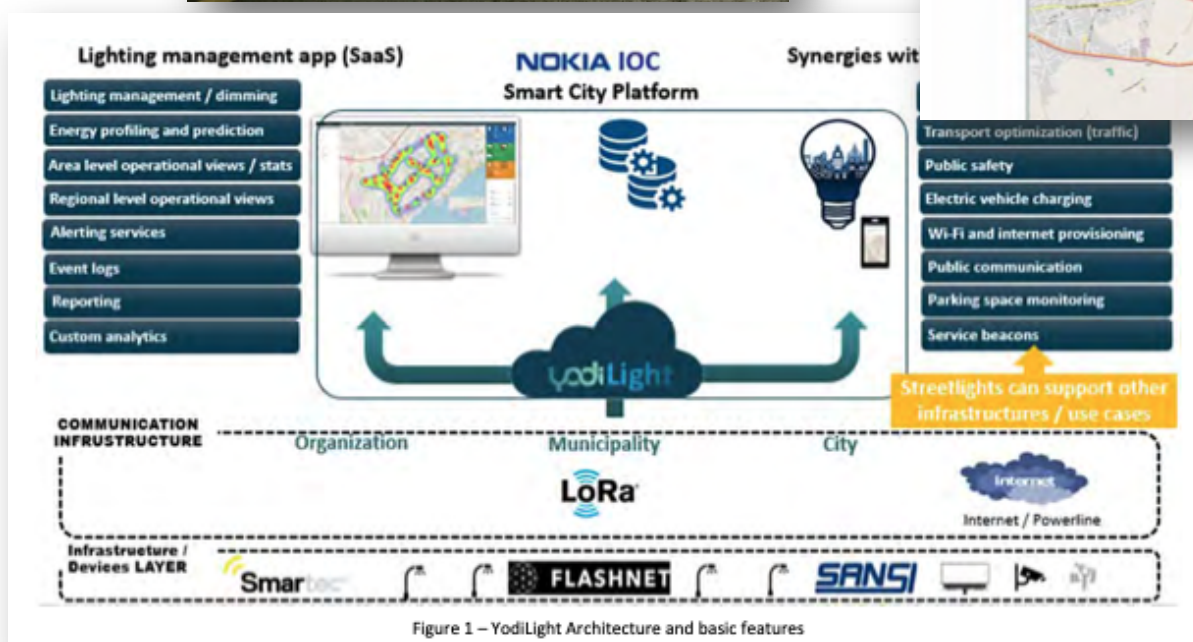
Lighting management app (SaaS)

NOKIA IOC
Smart City Platform

Synergies wit

Lighting management / dimming
Energy profiling and prediction
Area level operational views / stats
Regional level operational views
Alerting services
Event logs
Reporting
Custom analytics

Transport optimization (traffic)
Public safety
Electric vehicle charging
Wi-Fi and internet provisioning
Public communication
Parking space monitoring
Service beacons

yodiLight

Streetlights can support other infrastructures / use cases

COMMUNICATION INFRUSTRUCTURE
Organization
Municipality
City
LoRa
Internet
Internet / Powerline

Infrastreuture / Devices LAYER
Smartec
FLASHNET
SANSI

Figure 1 – YodiLight Architecture and basic features